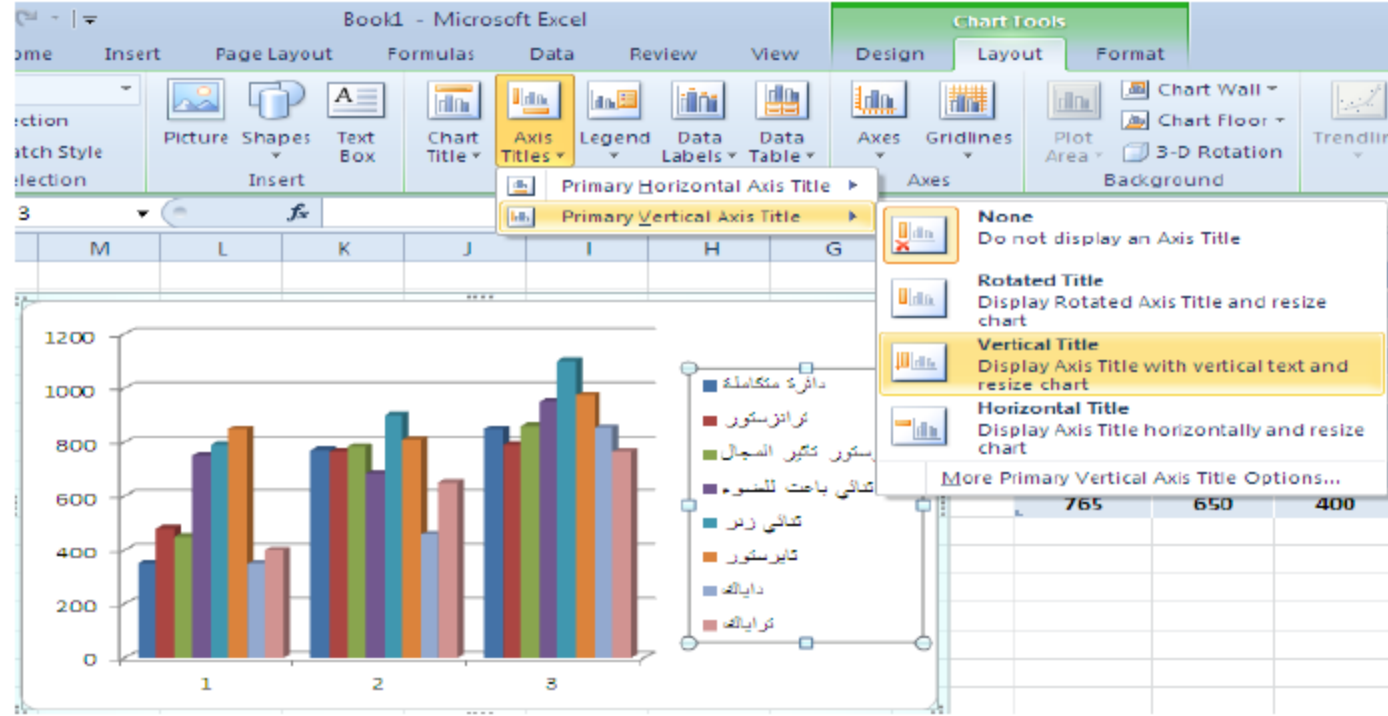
Book1 - Microsoft Excel

Chart Tools

ome Insert Page Layout Formulas Data Review View Design Layout Format

election
atch Style
election

Picture Shapes Text Box
Insert

Chart Title
Axis Titles
Legend
Data Labels
Data Table

Axes Gridlines
Axes

Plot Area
Chart Wall
Chart Floor
3-D Rotation
Background

Trendlin

3
$f_x$

M L K J I H G

Primary Horizontal Axis Title
Primary Vertical Axis Title

None
Do not display an Axis Title

Rotated Title
Display Rotated Axis Title and resize chart

Vertical Title
Display Axis Title with vertical text and resize chart

Horizontal Title
Display Axis Title horizontally and resize chart

More Primary Vertical Axis Title Options...

765 650 400

1200
1000
800
600
400
200
0

1 2 3

دائرة متكاملة
ترانزستور
ستور تكبير السجال
ثنائي باعث للضوء
ثنائي زنر
ثايرستور
دايالك
ترايالك